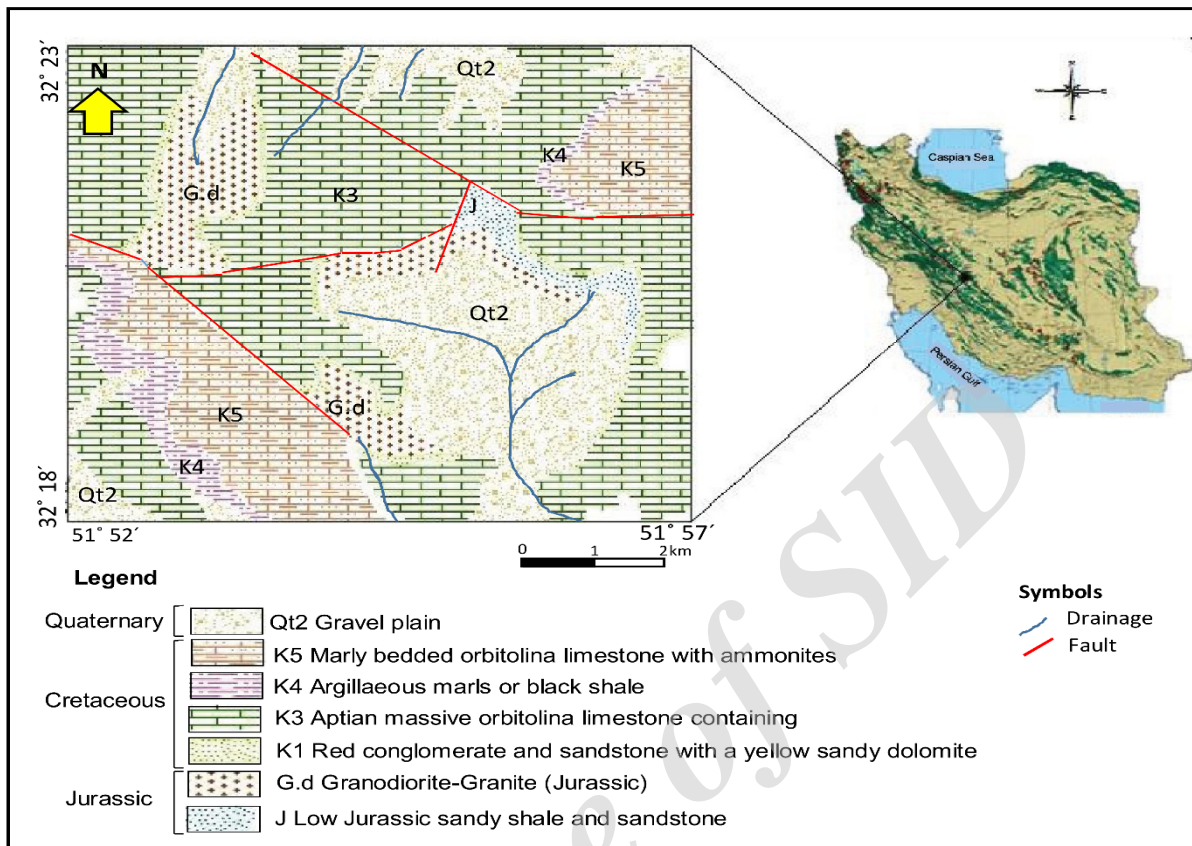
32° 23´
N
Qt2
K4
K5
G.d
K3
J
Qt2
K5
G.d
K4
Qt2
32° 18´
51° 52´
51° 57´
0 1 2km
Caspian Sea
Persian Gulf

Legend

Quaternary Qt2 Gravel plain
Cretaceous K5 Marly bedded orbitolina limestone with ammonites
K4 Argillaeous marls or black shale
K3 Aptian massive orbitolina limestone containing
K1 Red conglomerate and sandstone with a yellow sandy dolomite
Jurassic G.d Granodiorite-Granite (Jurassic)
J Low Jurassic sandy shale and sandstone

Symbols
Drainage
Fault

SID